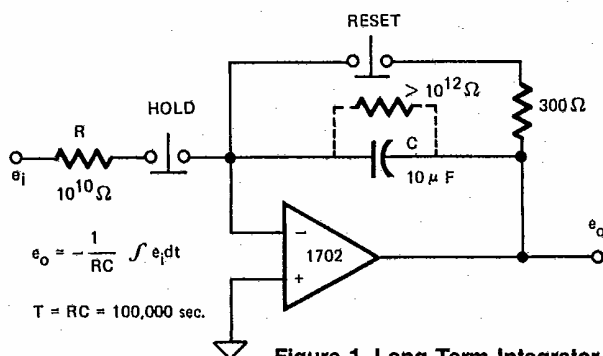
RESET

$> 10^{12} \Omega$

HOLD

R

$300 \Omega$

C

$e_i$

$10^{10} \Omega$

$10 \mu F$

$e_o$

$-$

$e_o = -\frac{1}{RC} \int e_i dt$

1702

$+$

T = RC = 100,000 sec.

Figure 1. Long Term Integrator